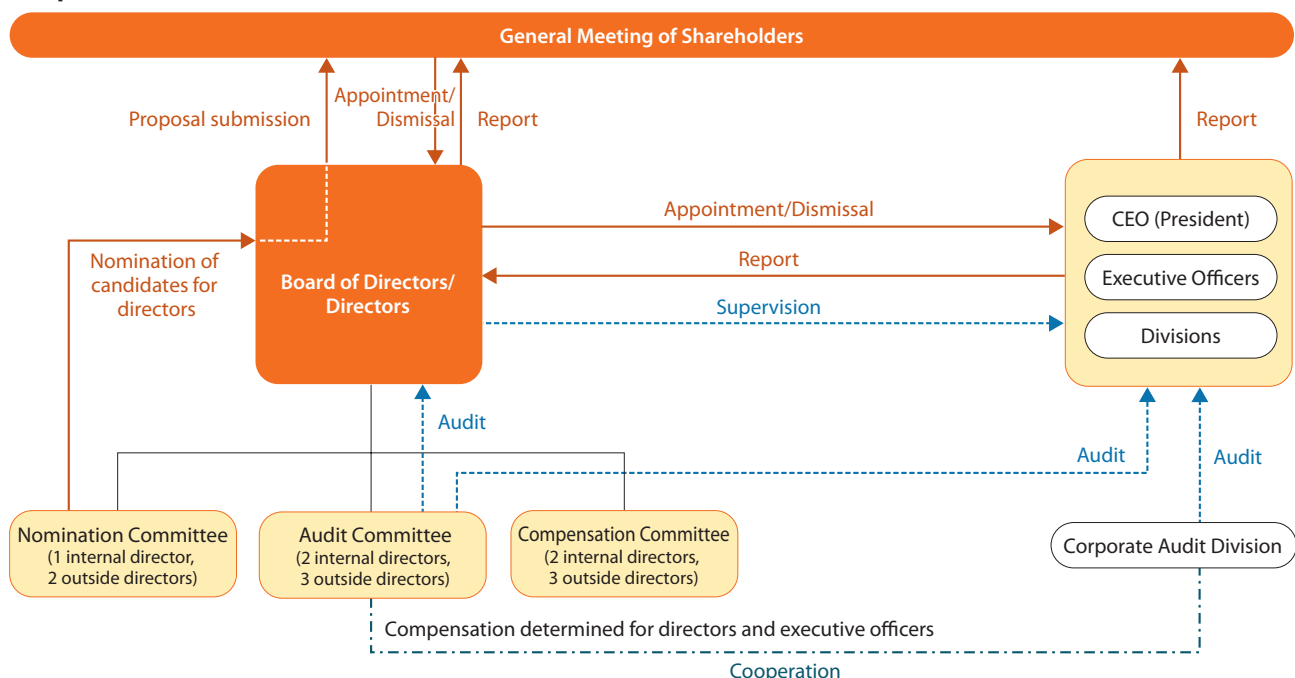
General Meeting of Shareholders

Proposal submission

Appointment/ Dismissal

Report

Report

Board of Directors/ Directors

Nomination of candidates for directors

Appointment/Dismissal

Report

Supervision

CEO (President)

Executive Officers

Divisions

Audit

Audit

Audit

Nomination Committee (1 internal director, 2 outside directors)

Audit Committee (2 internal directors, 3 outside directors)

Compensation Committee (2 internal directors, 3 outside directors)

Corporate Audit Division

Compensation determined for directors and executive officers

Cooperation